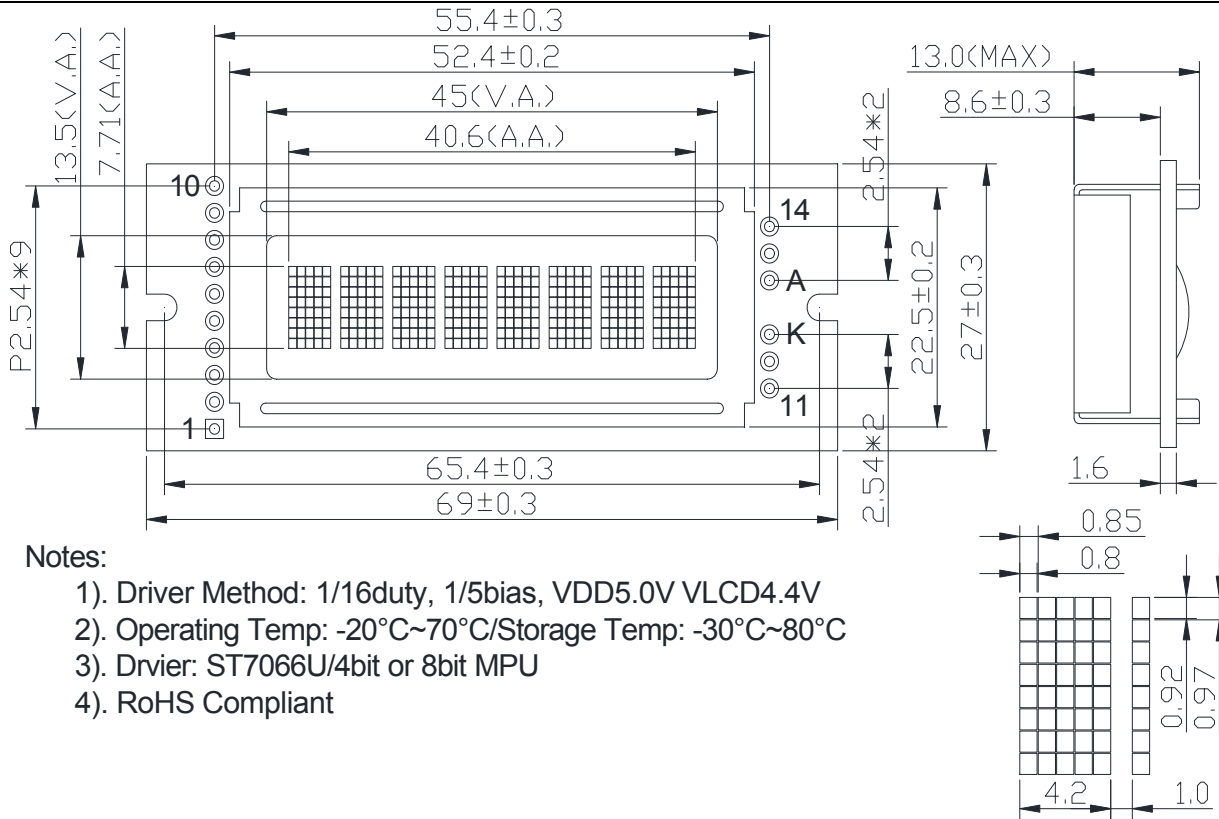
55.4±0.3

52.4±0.2

45(V.A.)

40.6(A.A.)

13.5(V.A.)

7.71(A.A.)

13.0(MAX)

8.6±0.3

2.54*2

10

14

A

K

11

1

P2.54*9

22.5±0.2

27±0.3

65.4±0.3

69±0.3

2.54*2

1.6

0.85

0.8

0.92

0.97

4.2

1.0

Notes:

1). Driver Method: 1/16duty, 1/5bias, VDD5.0V VLCD4.4V

2). Operating Temp: -20°C~70°C/Storage Temp: -30°C~80°C

3). Drvier: ST7066U/4bit or 8bit MPU

4). RoHS Compliant